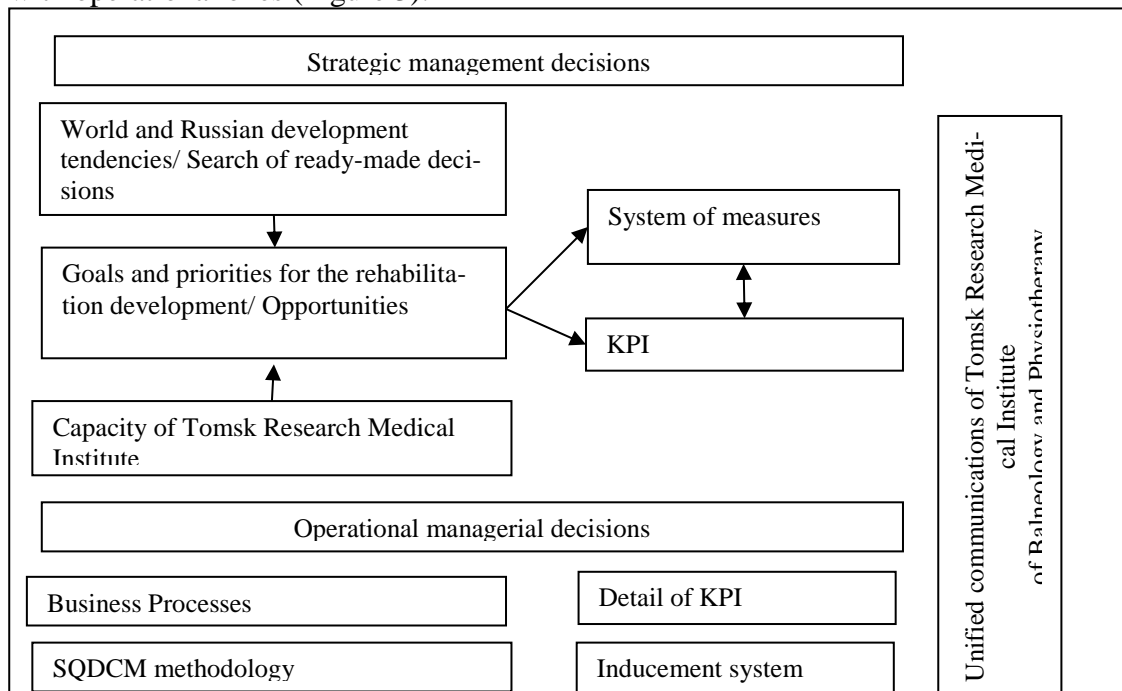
Strategic management decisions

World and Russian development tendencies/ Search of ready-made decisions

Goals and priorities for the rehabilitation development/ Opportunities

System of measures

KPI

Capacity of Tomsk Research Medical Institute

Operational managerial decisions

Business Processes

Detail of KPI

SQDCM methodology

Inducement system

Unified communications of Tomsk Research Medical Institute of Balneology and Physiotherapy